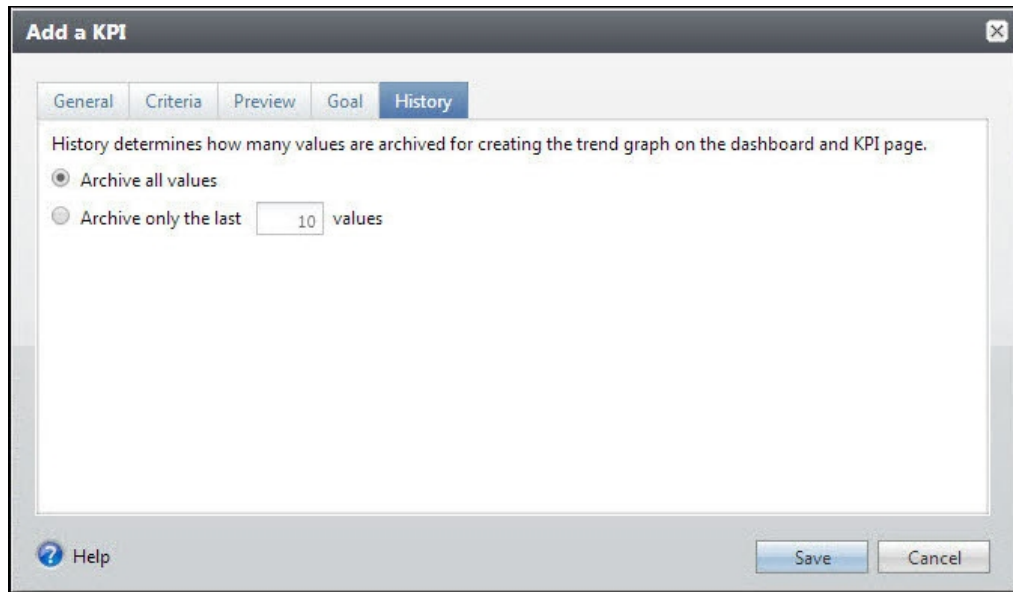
Add a KPI

General Criteria Preview Goal History

History determines how many values are archived for creating the trend graph on the dashboard and KPI page.

Archive all values

Archive only the last 10 values

Help

Save Cancel